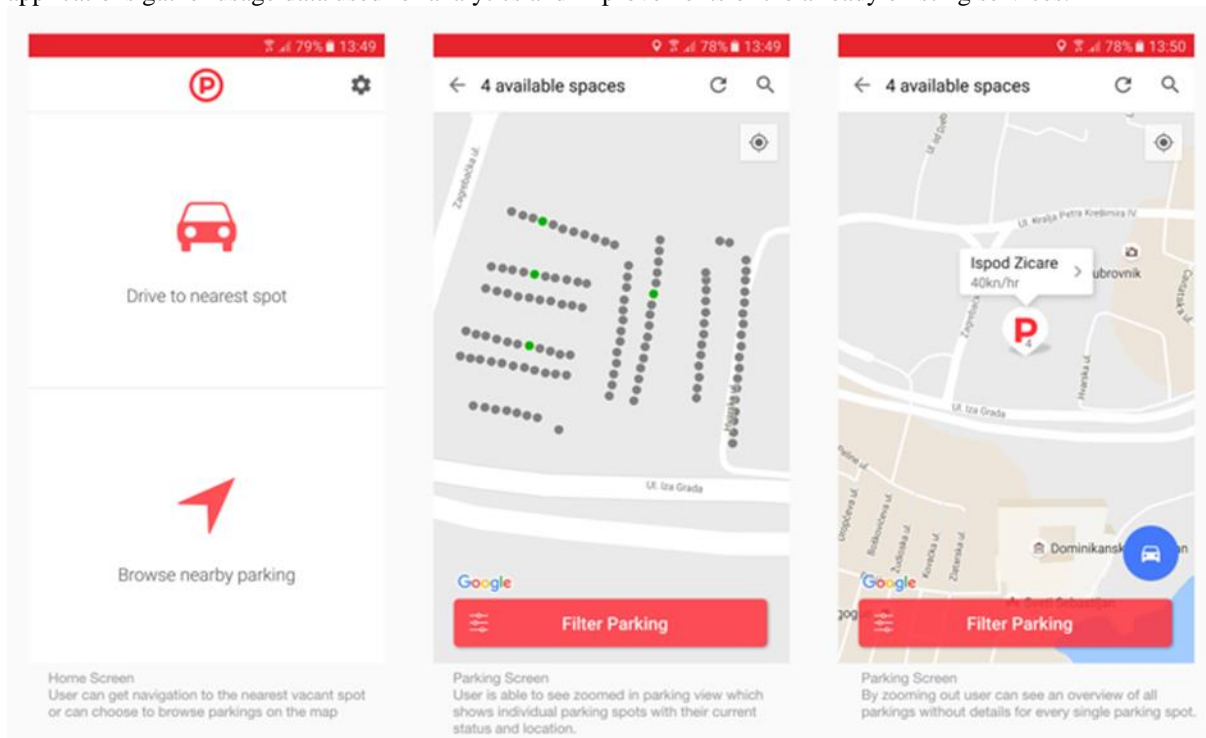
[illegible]

79% 13:49

Drive to nearest spot

Browse nearby parking

Home Screen
User can get navigation to the nearest vacant spot or can choose to browse parkings on the map

78% 13:49

4 available spaces

Zagrebačka ul.

Ul. Iza Grada

Google

Filter Parking

Parking Screen
User is able to see zoomed in parking view which shows individual parking spots with their current status and location.

78% 13:50

4 available spaces

Ul. Kralja Petra Krešimira IV

Ispod Zicare
40kn/hr

ubrovnik

4

Ul. Iza Grada

Dominikansk

Google

Sveti Sebastijan

Filter Parking

Parking Screen
By zooming out user can see an overview of all parkings without details for every single parking spot.